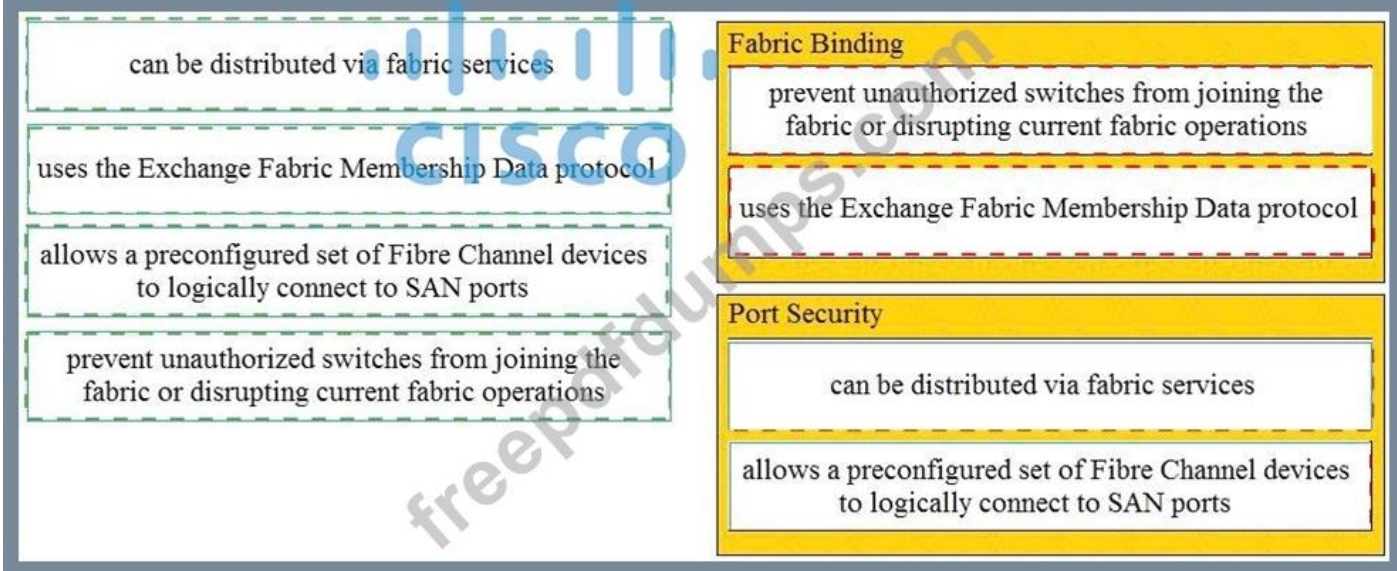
can be distributed via fabric services

uses the Exchange Fabric Membership Data protocol

allows a preconfigured set of Fibre Channel devices to logically connect to SAN ports

prevent unauthorized switches from joining the fabric or disrupting current fabric operations

Fabric Binding

prevent unauthorized switches from joining the fabric or disrupting current fabric operations

uses the Exchange Fabric Membership Data protocol

Port Security

can be distributed via fabric services

allows a preconfigured set of Fibre Channel devices to logically connect to SAN ports

cisco

freepdfdumps.com